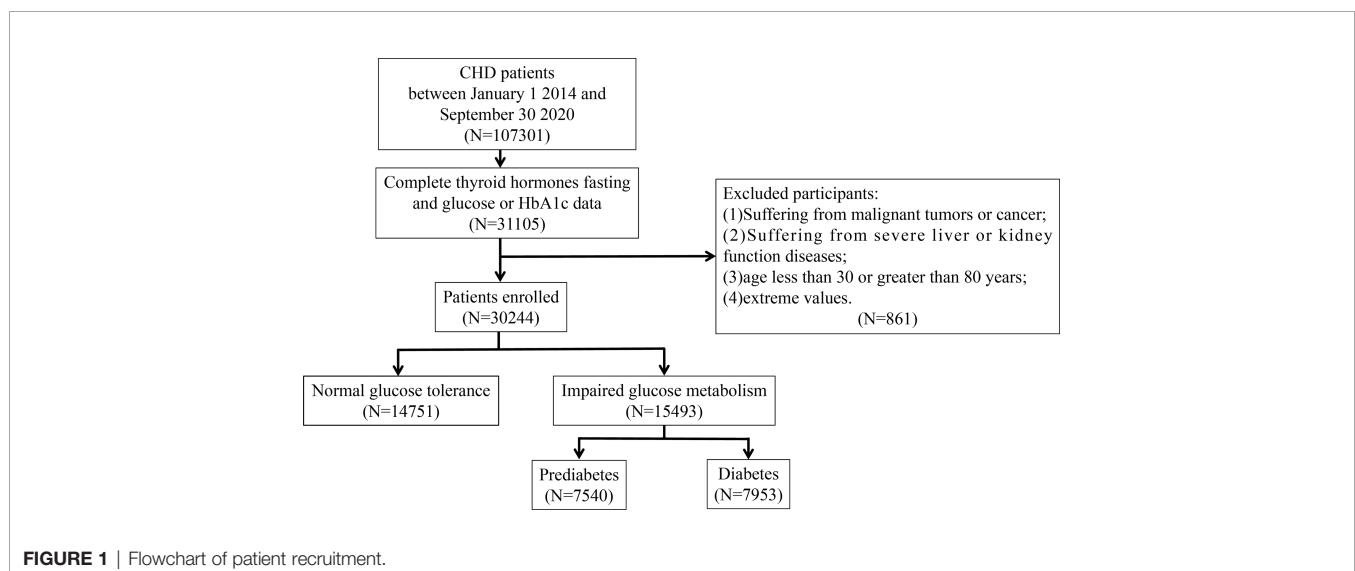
CHD patients
between January 1 2014 and September 30 2020
(N=107301)

Complete thyroid hormones fasting and glucose or HbA1c data
(N=31105)

Excluded participants:
(1)Suffering from malignant tumors or cancer;
(2)Suffering from severe liver or kidney function diseases;
(3)age less than 30 or greater than 80 years;
(4)extreme values.
(N=861)

Patients enrolled
(N=30244)

Normal glucose tolerance
(N=14751)

Impaired glucose metabolism
(N=15493)

Prediabetes
(N=7540)

Diabetes
(N=7953)

FIGURE 1 | Flowchart of patient recruitment.